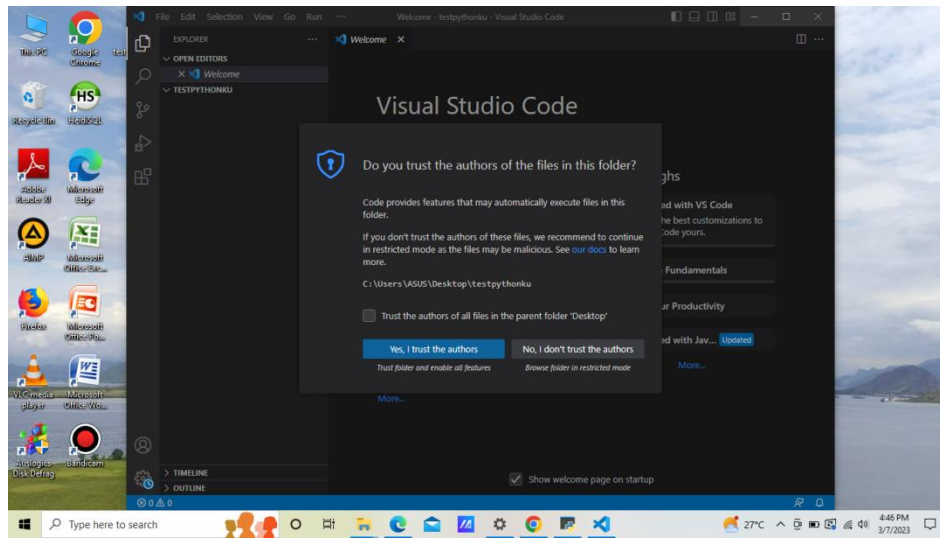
This PC
Google Chrome
Recycle Bin
HeidiSQL
Adobe Reader XI
Microsoft Edge
AIMP
Microsoft Office Exc...
Firefox
Microsoft Office Po...
VLC media player
Microsoft Office Wo...
Auslogics Disk Defrag
Bandicam

File Edit Selection View Go Run ···
Welcome - testpythonku - Visual Studio Code

EXPLORER ···
OPEN EDITORS
× Welcome
TESTPYTHONKU

Welcome ×

Visual Studio Code

Do you trust the authors of the files in this folder?

Code provides features that may automatically execute files in this folder.

If you don't trust the authors of these files, we recommend to continue in restricted mode as the files may be malicious. See our docs to learn more.

C:\Users\ASUS\Desktop\testpythonku

Trust the authors of all files in the parent folder 'Desktop'

Yes, I trust the authors
Trust folder and enable all features

No, I don't trust the authors
Browse folder in restricted mode

ghs
ed with VS Code
he best customizations to Code yours.
Fundamentals
ur Productivity
ed with Jav... Updated
More...
More...

Show welcome page on startup

TIMELINE
OUTLINE
⊗ 0 ⚠ 0

Type here to search
27°C
4:46 PM
3/7/2023